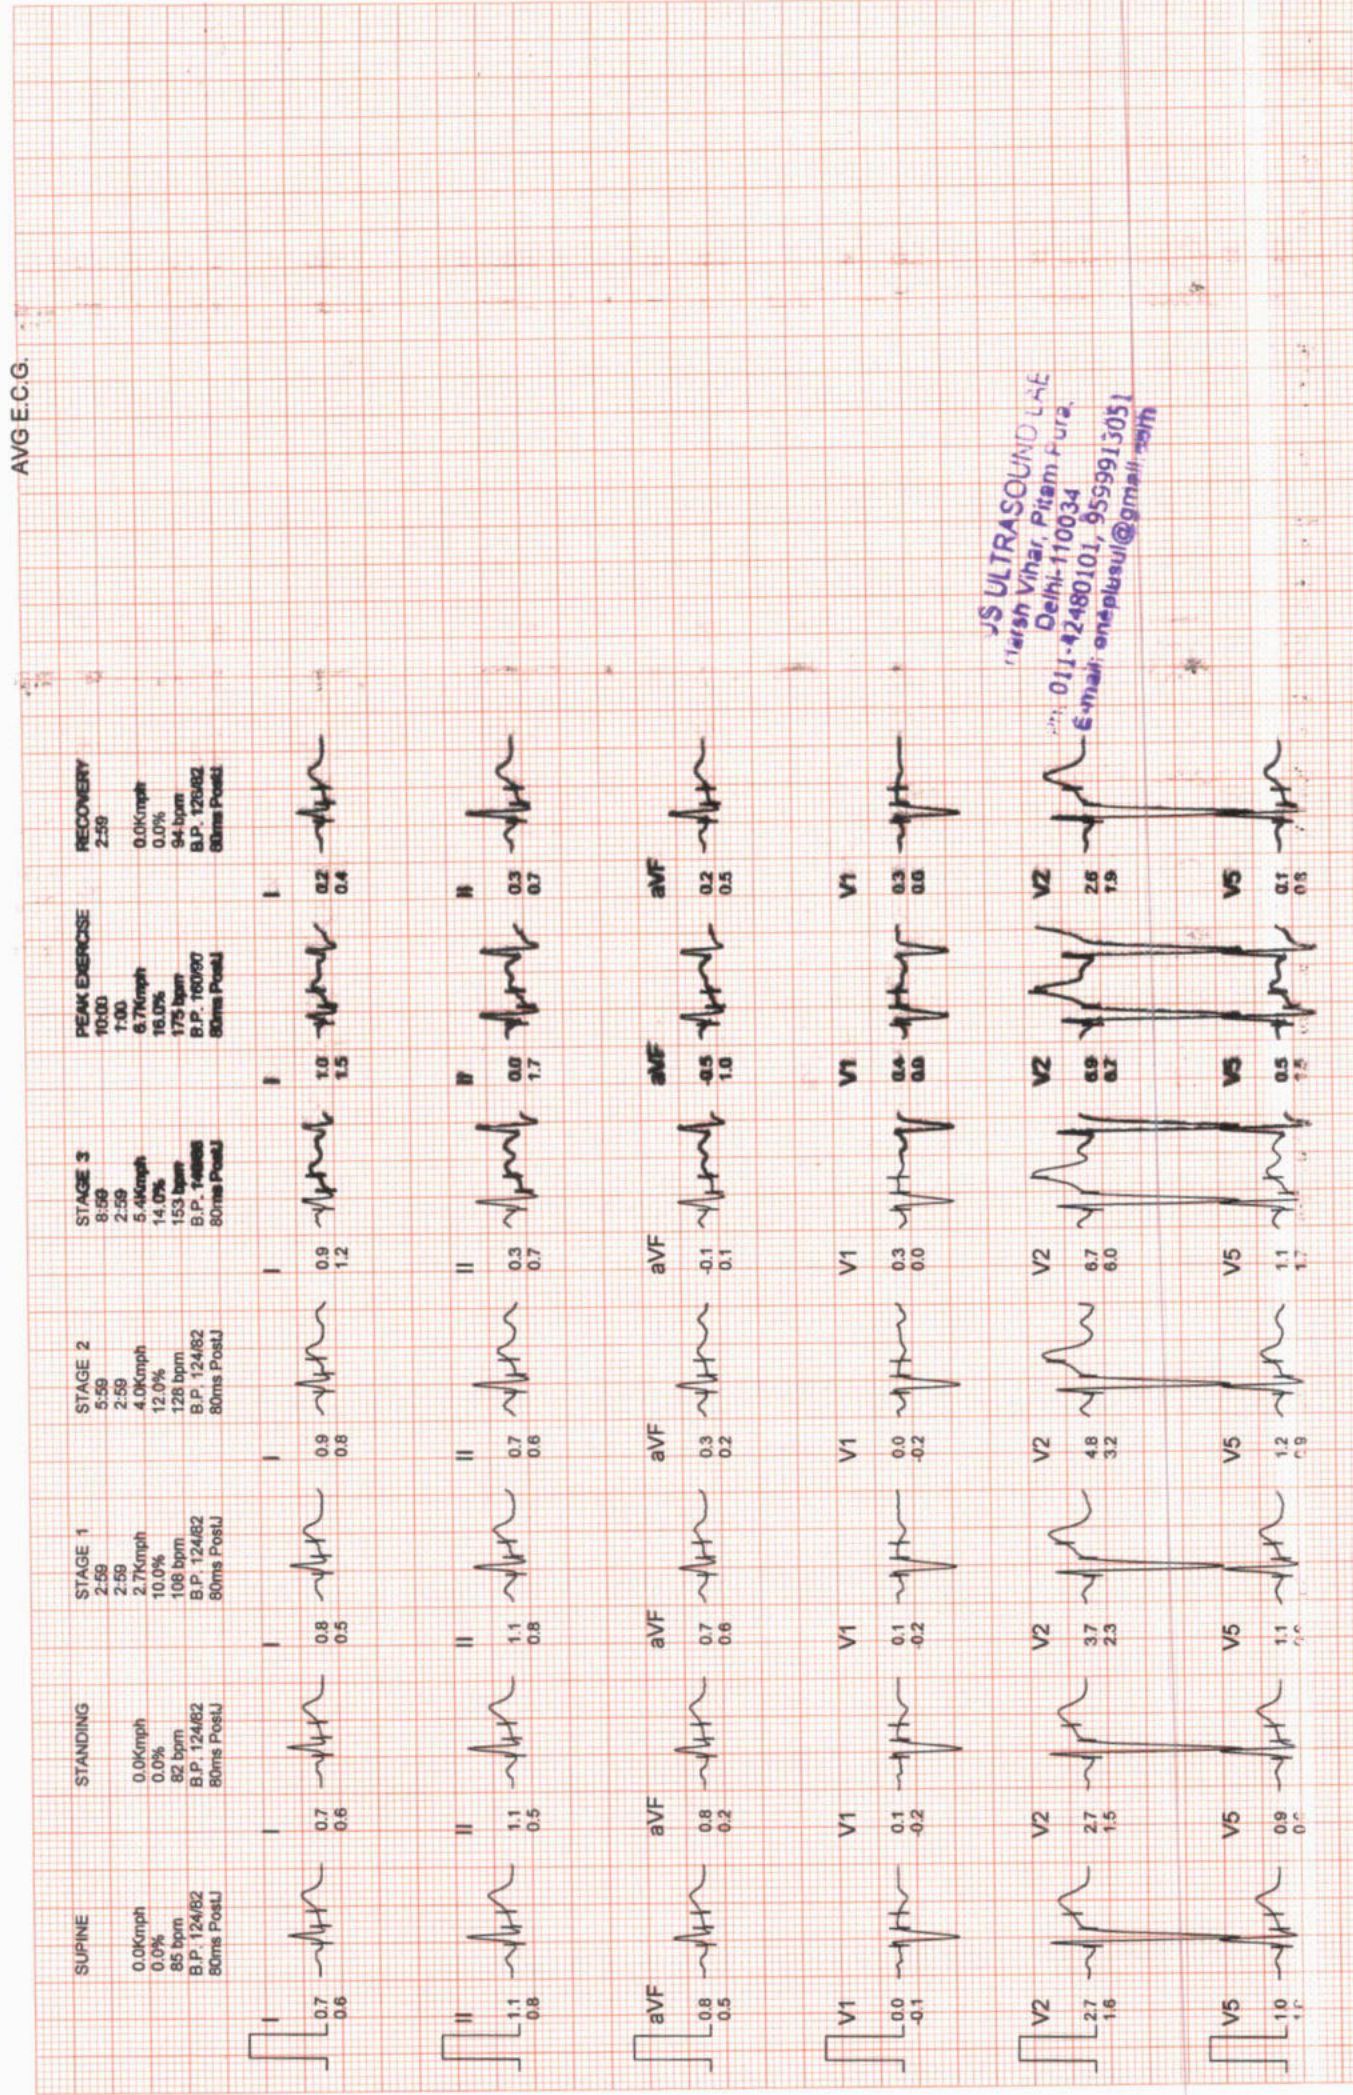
AVG E.C.G.

SUPINE

0.0Kmph
0.0%
85 bpm
B.P. 124/82
80ms PostJ

I 0.7 0.6
II 1.1 0.8
aVF 0.8 0.5
V1 0.0 -0.1
V2 2.7 1.6
V5 1.0 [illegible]

STANDING

0.0Kmph
0.0%
82 bpm
B.P. 124/82
80ms PostJ

I 0.7 0.6
II 1.1 0.5
aVF 0.8 0.2
V1 0.1 -0.2
V2 2.7 1.5
V5 0.9 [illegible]

STAGE 1
2:59
2:59
2.7Kmph
10.0%
108 bpm
B.P. 124/82
80ms PostJ

I 0.8 0.5
II 1.1 0.8
aVF 0.7 0.6
V1 0.1 -0.2
V2 3.7 2.3
V5 1.1 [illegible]

STAGE 2
5:59
2:59
4.0Kmph
12.0%
128 bpm
B.P. 124/82
80ms PostJ

I 0.9 0.8
II 0.7 0.6
aVF 0.3 0.2
V1 0.0 -0.2
V2 4.8 3.2
V5 1.2 0.9

STAGE 3
8:59
2:59
5.4Kmph
14.0%
153 bpm
B.P. 140/86
80ms PostJ

I 0.9 1.2
II 0.3 0.7
aVF -0.1 0.1
V1 0.3 0.0
V2 6.7 6.0
V5 1.1 1.7

PEAK EXERCISE
10:00
1:00
6.7Kmph
16.0%
175 bpm
B.P. 160/90
80ms PostJ

I 1.0 1.5
II 0.0 1.7
aVF -0.5 1.0
V1 0.4 0.0
V2 6.9 6.7
V5 0.5 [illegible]

RECOVERY
2:59

0.0Kmph
0.0%
94 bpm
B.P. 126/82
80ms PostJ

I 0.2 0.4
II 0.3 0.7
aVF 0.2 0.5
V1 0.3 0.0
V2 2.6 1.9
V5 0.1 0.3

JS ULTRASOUND LAB
Harsh Vihar, Pitam Pura,
Delhi-110034
Ph. 011-42480101, 9599913051
E-mail: oneplusul@gmail.com